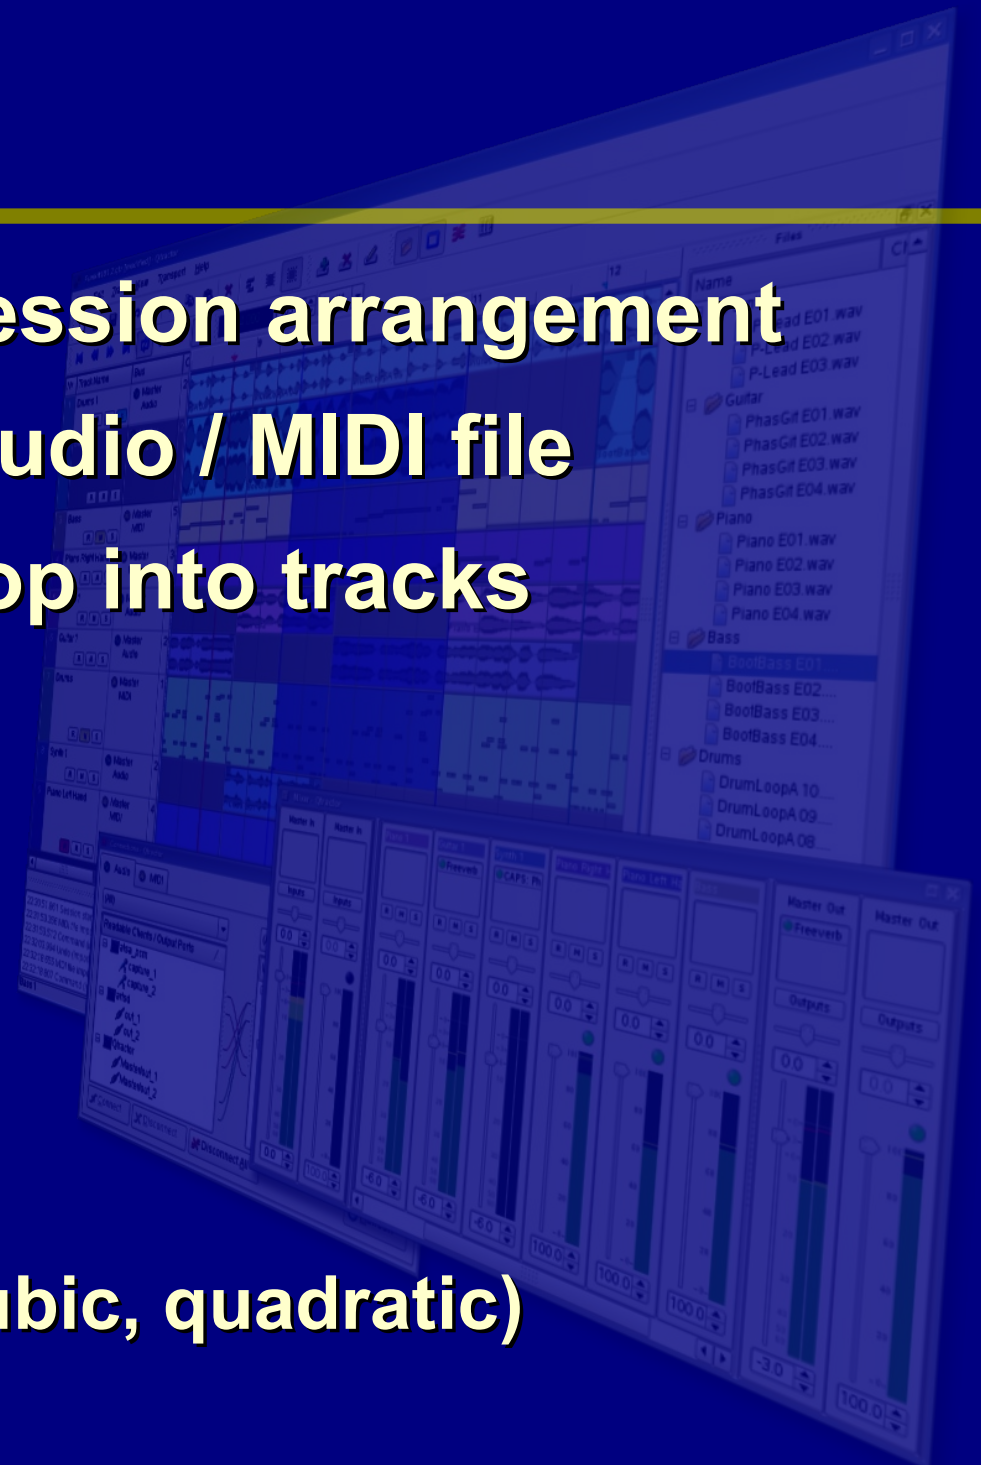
ession arrangement
udio / MIDI file
op into tracks

ubic, quadratic)

Files
Name
P-Lead E01.wav
P-Lead E02.wav
P-Lead E03.wav
Guitar
PhasGit E01.wav
PhasGit E02.wav
PhasGit E03.wav
PhasGit E04.wav
Piano
Piano E01.wav
Piano E02.wav
Piano E03.wav
Piano E04.wav
Bass
BootBass E01
BootBass E02
BootBass E03
BootBass E04
Drums
DrumLoopA 10
DrumLoopA 09
DrumLoopA 08

Master Out
Freeverb
Outputs
Master Out
Outputs